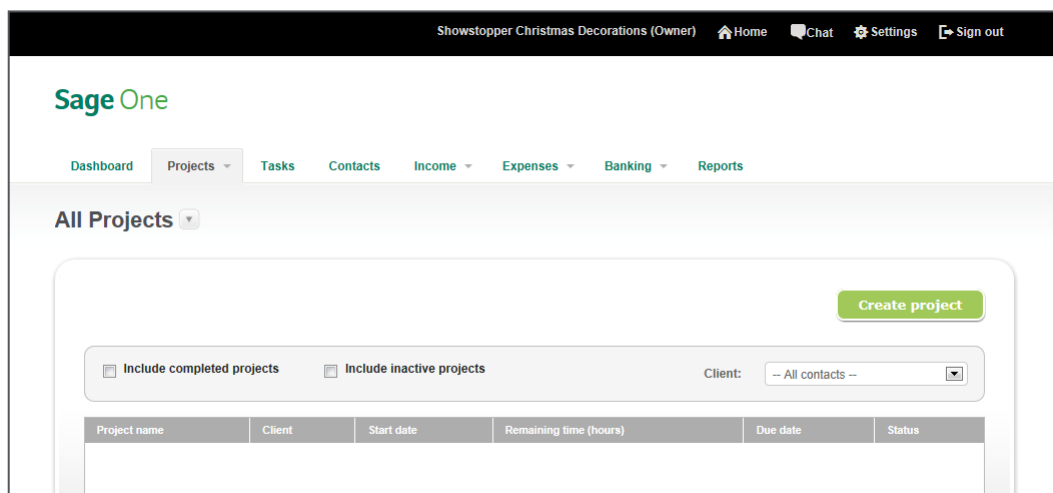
Showstopper Christmas Decorations (Owner) Home Chat Settings Sign out

Sage One

Dashboard Projects Tasks Contacts Income Expenses Banking Reports

All Projects

Create project

Include completed projects Include inactive projects Client: -- All contacts --

| Project name | Client | Start date | Remaining time (hours) | Due date | Status |
|---|---|---|---|---|---|